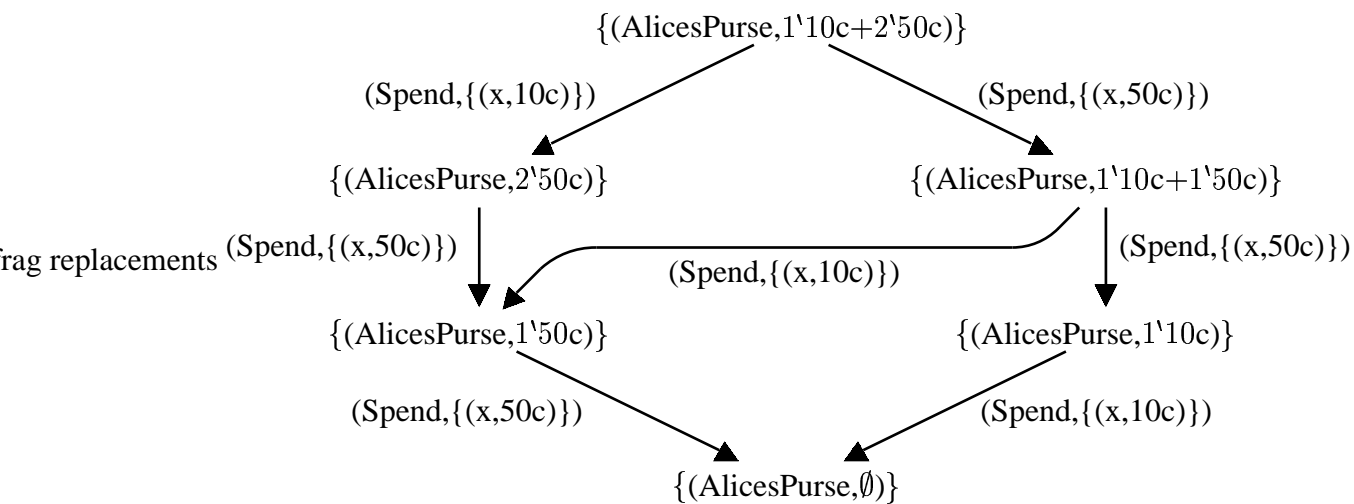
{(AlicesPurse,1‘10c+2‘50c)}

(Spend,{(x,10c)})

(Spend,{(x,50c)})

{(AlicesPurse,2‘50c)}

{(AlicesPurse,1‘10c+1‘50c)}

frag replacements

(Spend,{(x,50c)})

(Spend,{(x,10c)})

(Spend,{(x,50c)})

{(AlicesPurse,1‘50c)}

{(AlicesPurse,1‘10c)}

(Spend,{(x,50c)})

(Spend,{(x,10c)})

{(AlicesPurse,$\emptyset$)}